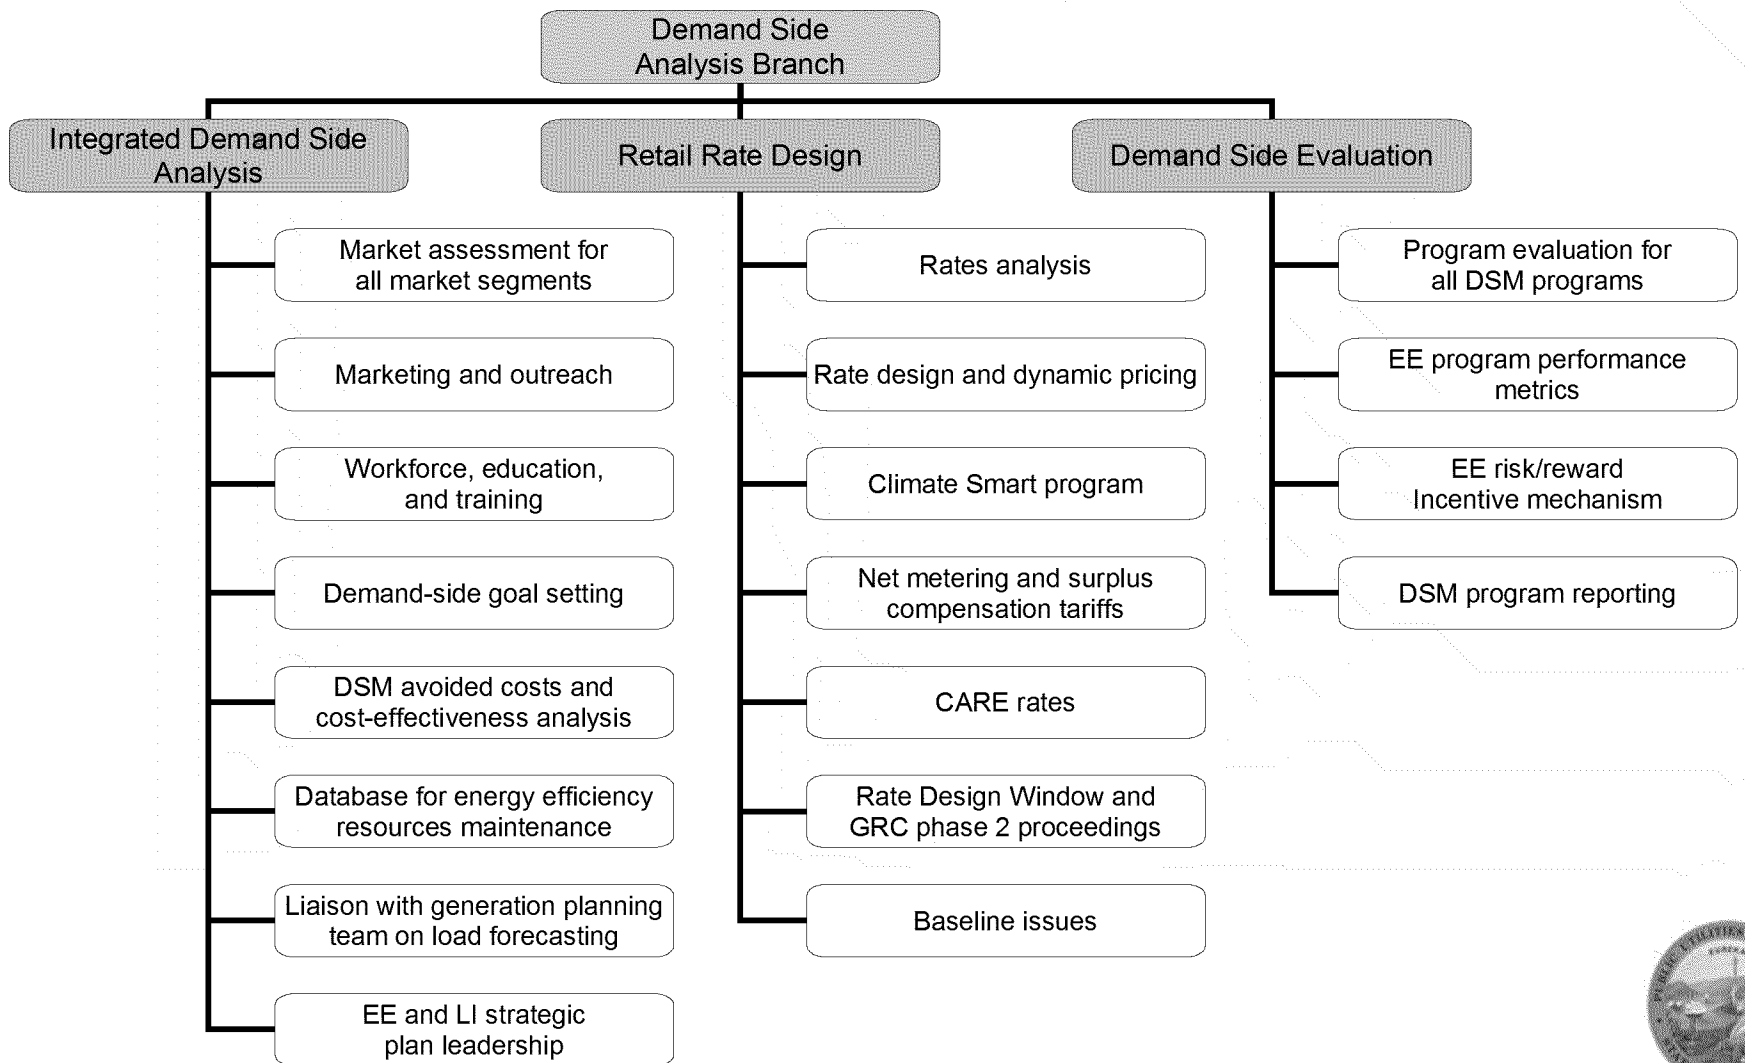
Demand Side Analysis Branch

Integrated Demand Side Analysis

Market assessment for all market segments

Marketing and outreach

Workforce, education, and training

Demand-side goal setting

DSM avoided costs and cost-effectiveness analysis

Database for energy efficiency resources maintenance

Liaison with generation planning team on load forecasting

EE and LI strategic plan leadership

Retail Rate Design

Rates analysis

Rate design and dynamic pricing

Climate Smart program

Net metering and surplus compensation tariffs

CARE rates

Rate Design Window and GRC phase 2 proceedings

Baseline issues

Demand Side Evaluation

Program evaluation for all DSM programs

EE program performance metrics

EE risk/reward Incentive mechanism

DSM program reporting